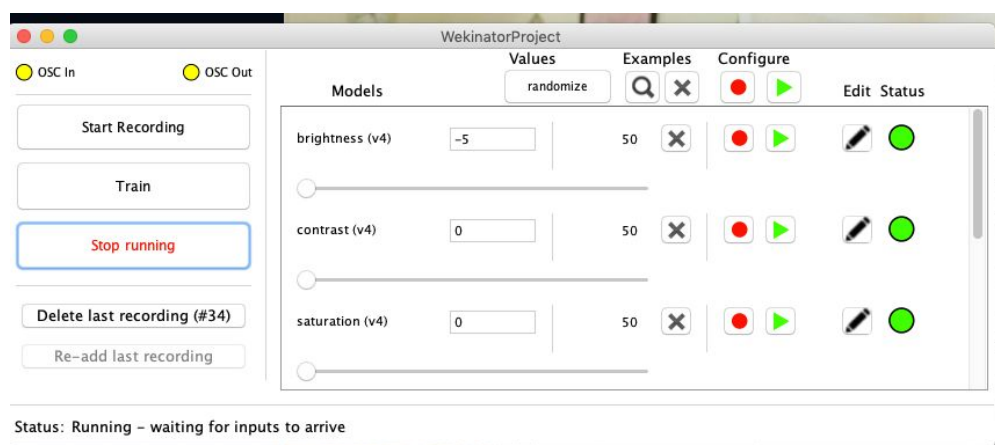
WekinatorProject

OSC In
OSC Out

Start Recording

Train

Stop running

Delete last recording (#34)

Re-add last recording

Models
Values
randomize
Examples
Configure
Edit
Status

brightness (v4)
-5
50

contrast (v4)
0
50

saturation (v4)
0
50

Status: Running - waiting for inputs to arrive